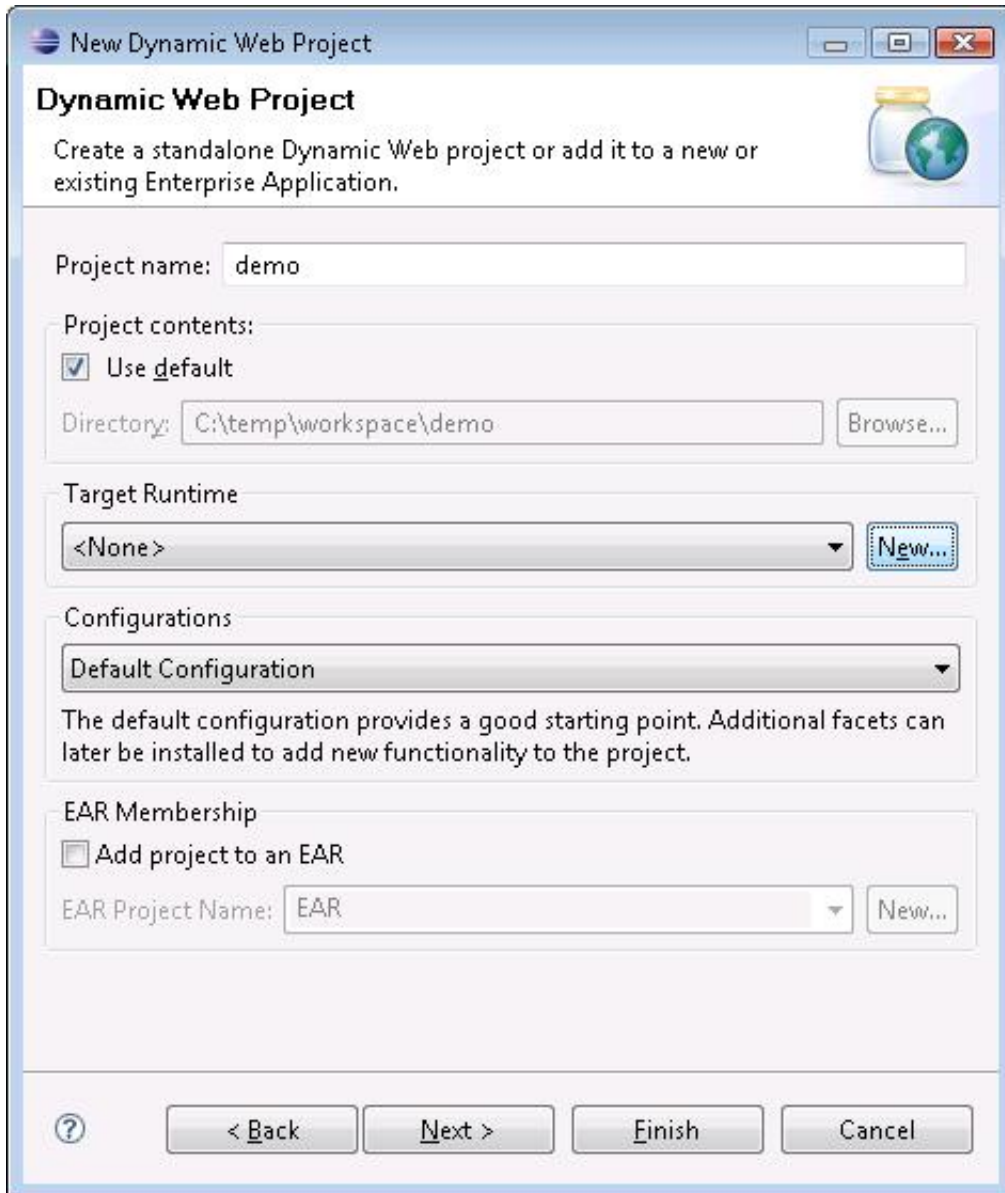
New Dynamic Web Project

Dynamic Web Project

Create a standalone Dynamic Web project or add it to a new or existing Enterprise Application.

Project name: demo

Project contents:

Use default

Directory: C:\temp\workspace\demo

Browse...

Target Runtime

<None>

New...

Configurations

Default Configuration

The default configuration provides a good starting point. Additional facets can later be installed to add new functionality to the project.

EAR Membership

Add project to an EAR

EAR Project Name: EAR

New...

< Back

Next >

Finish

Cancel